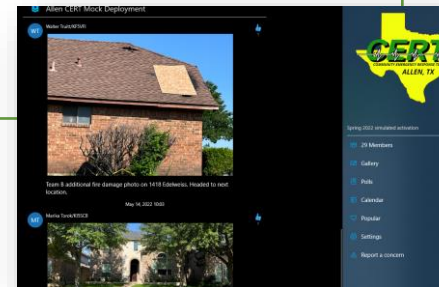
Allen CERT Mock Deployment

WT

Walter Truitt/KF5VII

Team 8 additional fire damage photo on 1418 Edelweiss. Headed to next location.

May 14, 2022 10:03

MT

Marsha Torok/KF5SCE

CERT

COMMUNITY EMERGENCY RESPONSE TEAM

ALLEN, TX

Spring 2022 simulated activation

29 Members

Gallery

Polls

Calendar

Popular

Settings

Report a concern